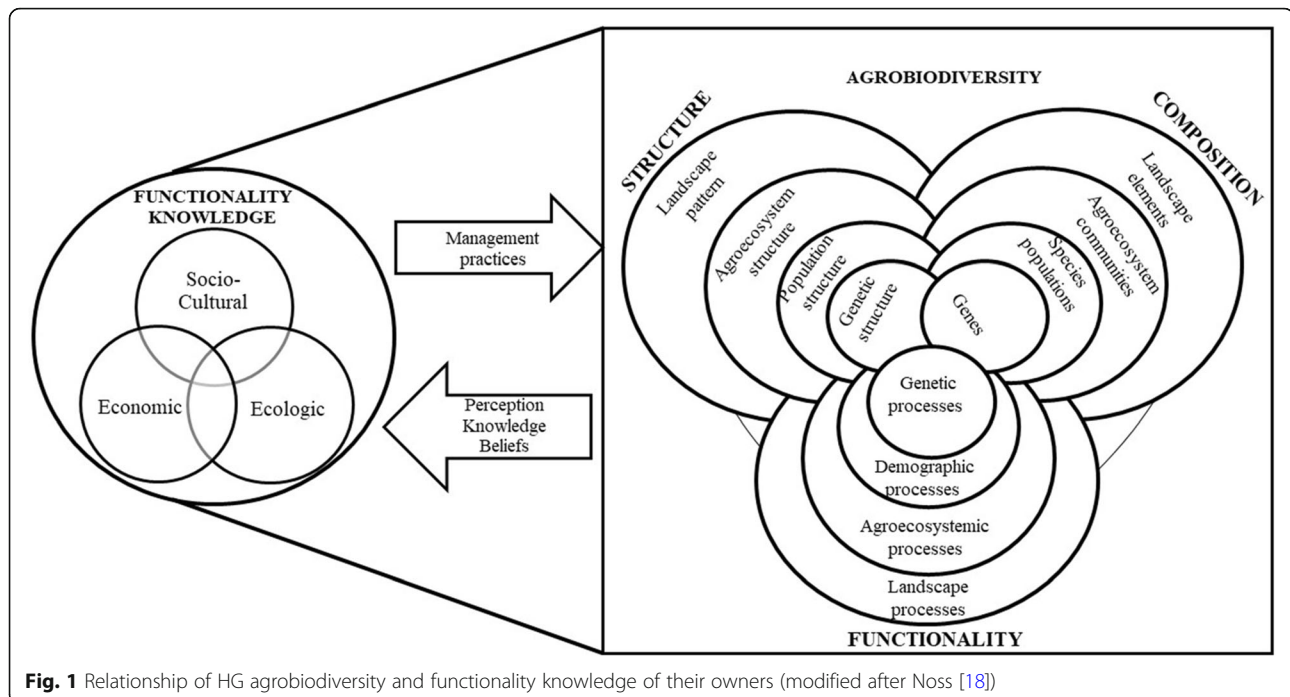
FUNCTIONALITY KNOWLEDGE

Socio-Cultural

Economic

Ecologic

Management practices

Perception Knowledge Beliefs

AGROBIODIVERSITY

STRUCTURE

COMPOSITION

Landscape pattern

Agroecosystem structure

Population structure

Genetic structure

Genes

Species populations

Agroecosystem communities

Landscape elements

Genetic processes

Demographic processes

Agroecosystemic processes

Landscape processes

FUNCTIONALITY

**Fig. 1** Relationship of HG agrobiodiversity and functionality knowledge of their owners (modified after Noss [18])